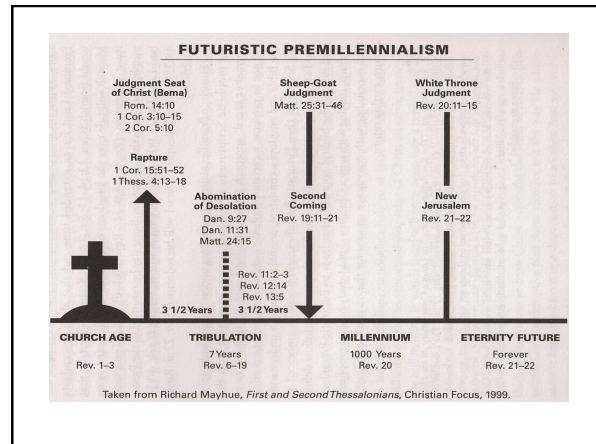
FUTURISTIC PREMILLENNIALISM

Judgment Seat of Christ (Bema)
Rom. 14:10
1 Cor. 3:10–15
2 Cor. 5:10

Rapture
1 Cor. 15:51–52
1 Thess. 4:13–18

Abomination of Desolation
Dan. 9:27
Dan. 11:31
Matt. 24:15

Sheep-Goat Judgment
Matt. 25:31–46

Second Coming
Rev. 19:11–21

White Throne Judgment
Rev. 20:11–15

New Jerusalem
Rev. 21–22

Rev. 11:2–3
Rev. 12:14
Rev. 13:5

3 1/2 Years
3 1/2 Years

CHURCH AGE
Rev. 1–3

TRIBULATION
7 Years
Rev. 6–19

MILLENNIUM
1000 Years
Rev. 20

ETERNITY FUTURE
Forever
Rev. 21–22

Taken from Richard Mayhue, *First and Second Thessalonians*, Christian Focus, 1999.